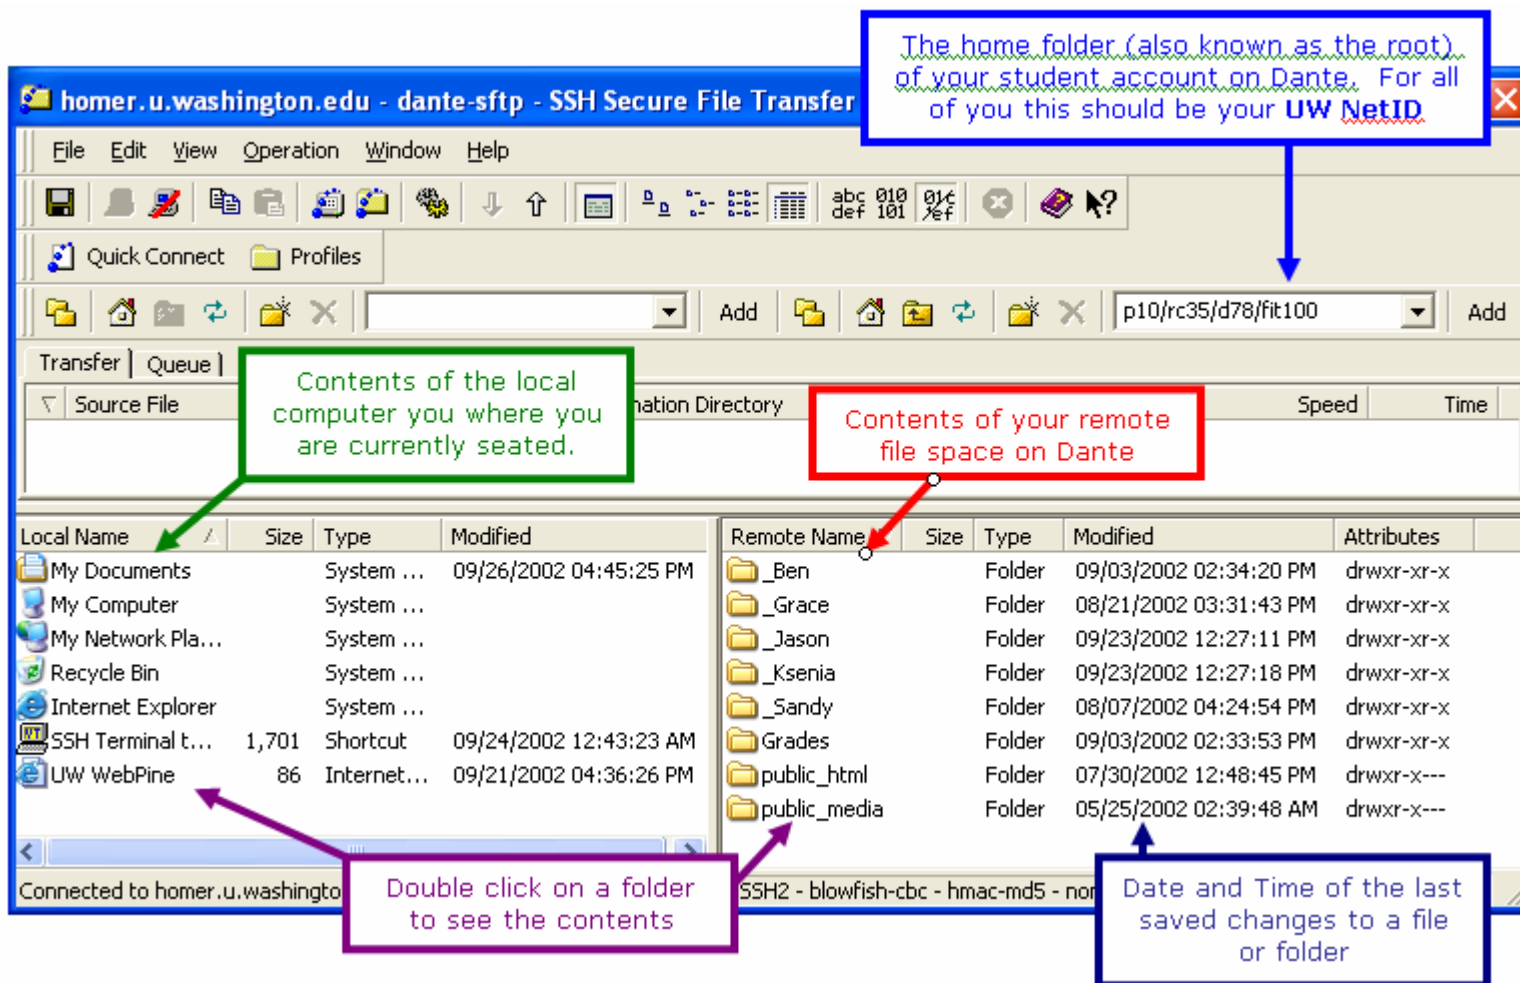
homer.u.washington.edu - dante-sftp - SSH Secure File Transfer

The home folder (also known as the root) of your student account on Dante. For all of you this should be your UW NetID

File Edit View Operation Window Help

abc def 010 101

Quick Connect Profiles

Add

p10/rc35/d78/fit100

Add

Transfer Queue

Source File

nation Directory

Speed Time

Contents of the local computer you where you are currently seated.

Contents of your remote file space on Dante

| Local Name | Size | Type | Modified |
|---|---|---|---|
| My Documents | | System ... | 09/26/2002 04:45:25 PM |
| My Computer | | System ... | |
| My Network Pla... | | System ... | |
| Recycle Bin | | System ... | |
| Internet Explorer | | System ... | |
| SSH Terminal t... | 1,701 | Shortcut | 09/24/2002 12:43:23 AM |
| UW WebPine | 86 | Internet... | 09/21/2002 04:36:26 PM |

| Remote Name | Size | Type | Modified | Attributes |
|---|---|---|---|---|
| _Ben | | Folder | 09/03/2002 02:34:20 PM | drwxr-xr-x |
| _Grace | | Folder | 08/21/2002 03:31:43 PM | drwxr-xr-x |
| _Jason | | Folder | 09/23/2002 12:27:11 PM | drwxr-xr-x |
| _Ksenia | | Folder | 09/23/2002 12:27:18 PM | drwxr-xr-x |
| _Sandy | | Folder | 08/07/2002 04:24:54 PM | drwxr-xr-x |
| Grades | | Folder | 09/03/2002 02:33:53 PM | drwxr-xr-x |
| public_html | | Folder | 07/30/2002 12:48:45 PM | drwxr-x--- |
| public_media | | Folder | 05/25/2002 02:39:48 AM | drwxr-x--- |

Connected to homer.u.washingto

Double click on a folder to see the contents

SSH2 - blowfish-cbc - hmac-md5 - nor

Date and Time of the last saved changes to a file or folder